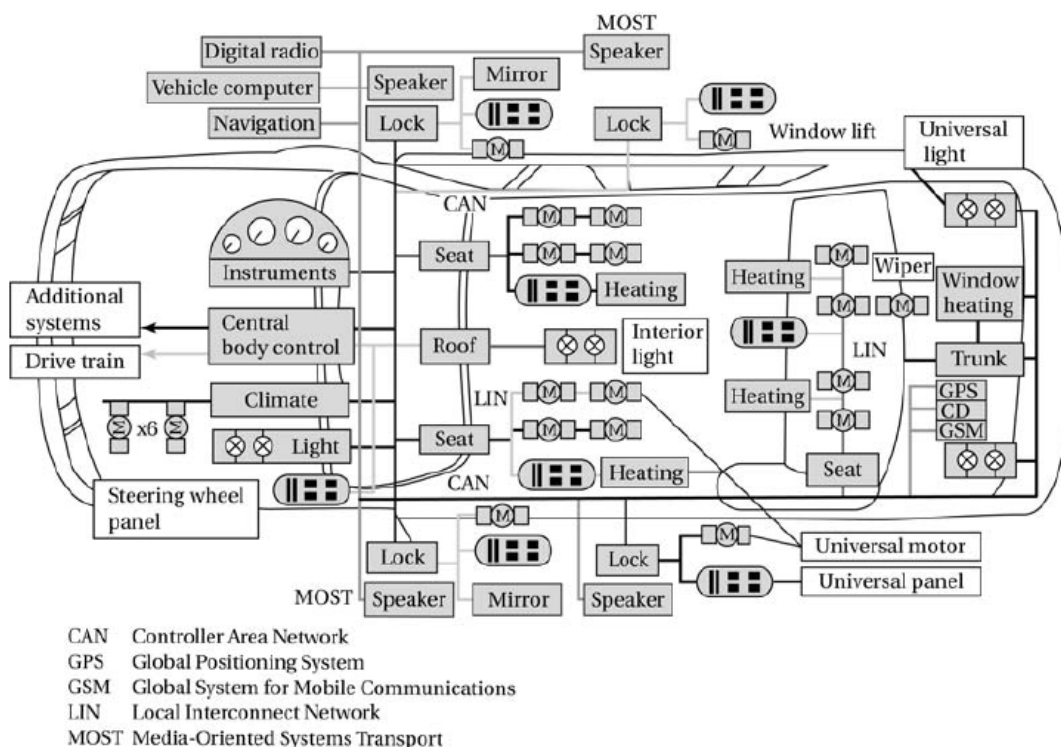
MOST
Digital radio
Speaker
Vehicle computer
Speaker
Mirror
Navigation
Lock
Lock
Window lift
Universal light
CAN
Instruments
Seat
Heating
Heating
Wiper
Window heating
Additional systems
Central body control
Roof
Interior light
LIN
Drive train
Trunk
LIN
Heating
GPS
Climate
CD
x6
Light
Seat
GSM
Heating
CAN
Seat
Steering wheel panel
Lock
Lock
Universal motor
Universal panel
MOST
Speaker
Mirror
Speaker

CAN Controller Area Network
GPS Global Positioning System
GSM Global System for Mobile Communications
LIN Local Interconnect Network
MOST Media-Oriented Systems Transport